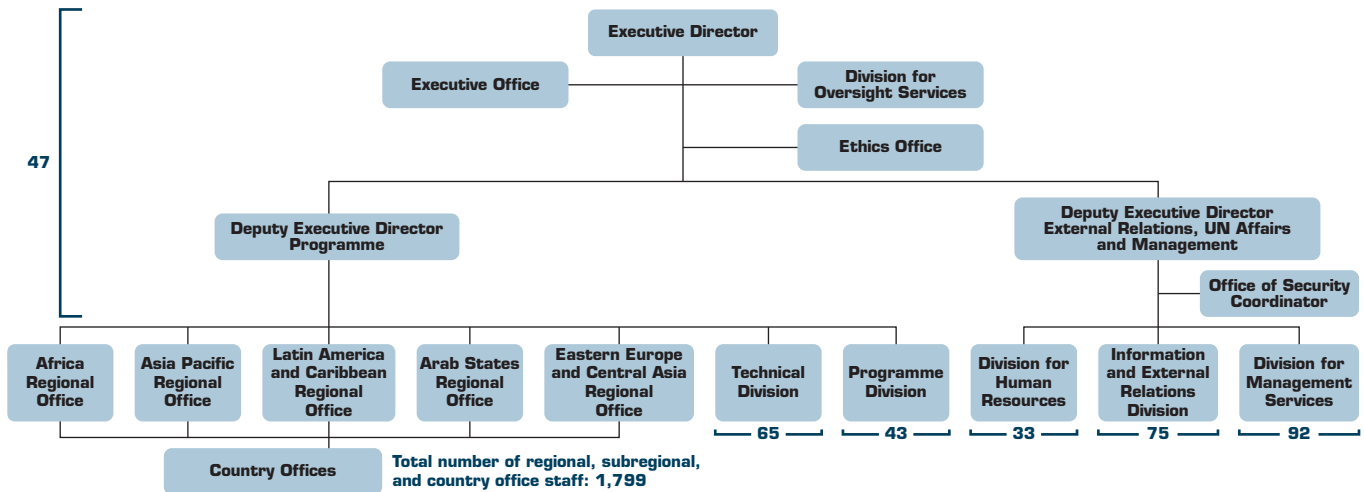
Executive Director

Executive Office

Division for Oversight Services

Ethics Office

47

Deputy Executive Director Programme

Deputy Executive Director External Relations, UN Affairs and Management

Office of Security Coordinator

Africa Regional Office

Asia Pacific Regional Office

Latin America and Caribbean Regional Office

Arab States Regional Office

Eastern Europe and Central Asia Regional Office

Technical Division

Programme Division

Division for Human Resources

Information and External Relations Division

Division for Management Services

65

43

33

75

92

Country Offices

Total number of regional, subregional, and country office staff: 1,799